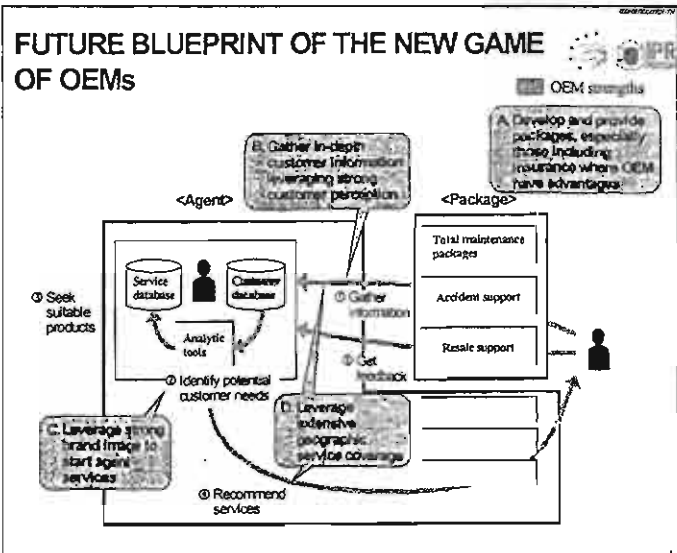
FUTURE BLUEPRINT OF THE NEW GAME OF OEMs

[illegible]

OEM strengths

A. Develop and provide packages, especially those including insurance where OEM have advantages

B. Gather in-depth customer information leveraging strong customer perception

<Agent>

<Package>

Service database

Customer database

Analytic tools

③ Seek suitable products

① Gather information

② Identify potential customer needs

⑤ Get feedback

Total maintenance packages

Accident support

Resale support

C. Leverage strong brand image to start agent services

D. Leverage extensive geographic service coverage

④ Recommend services